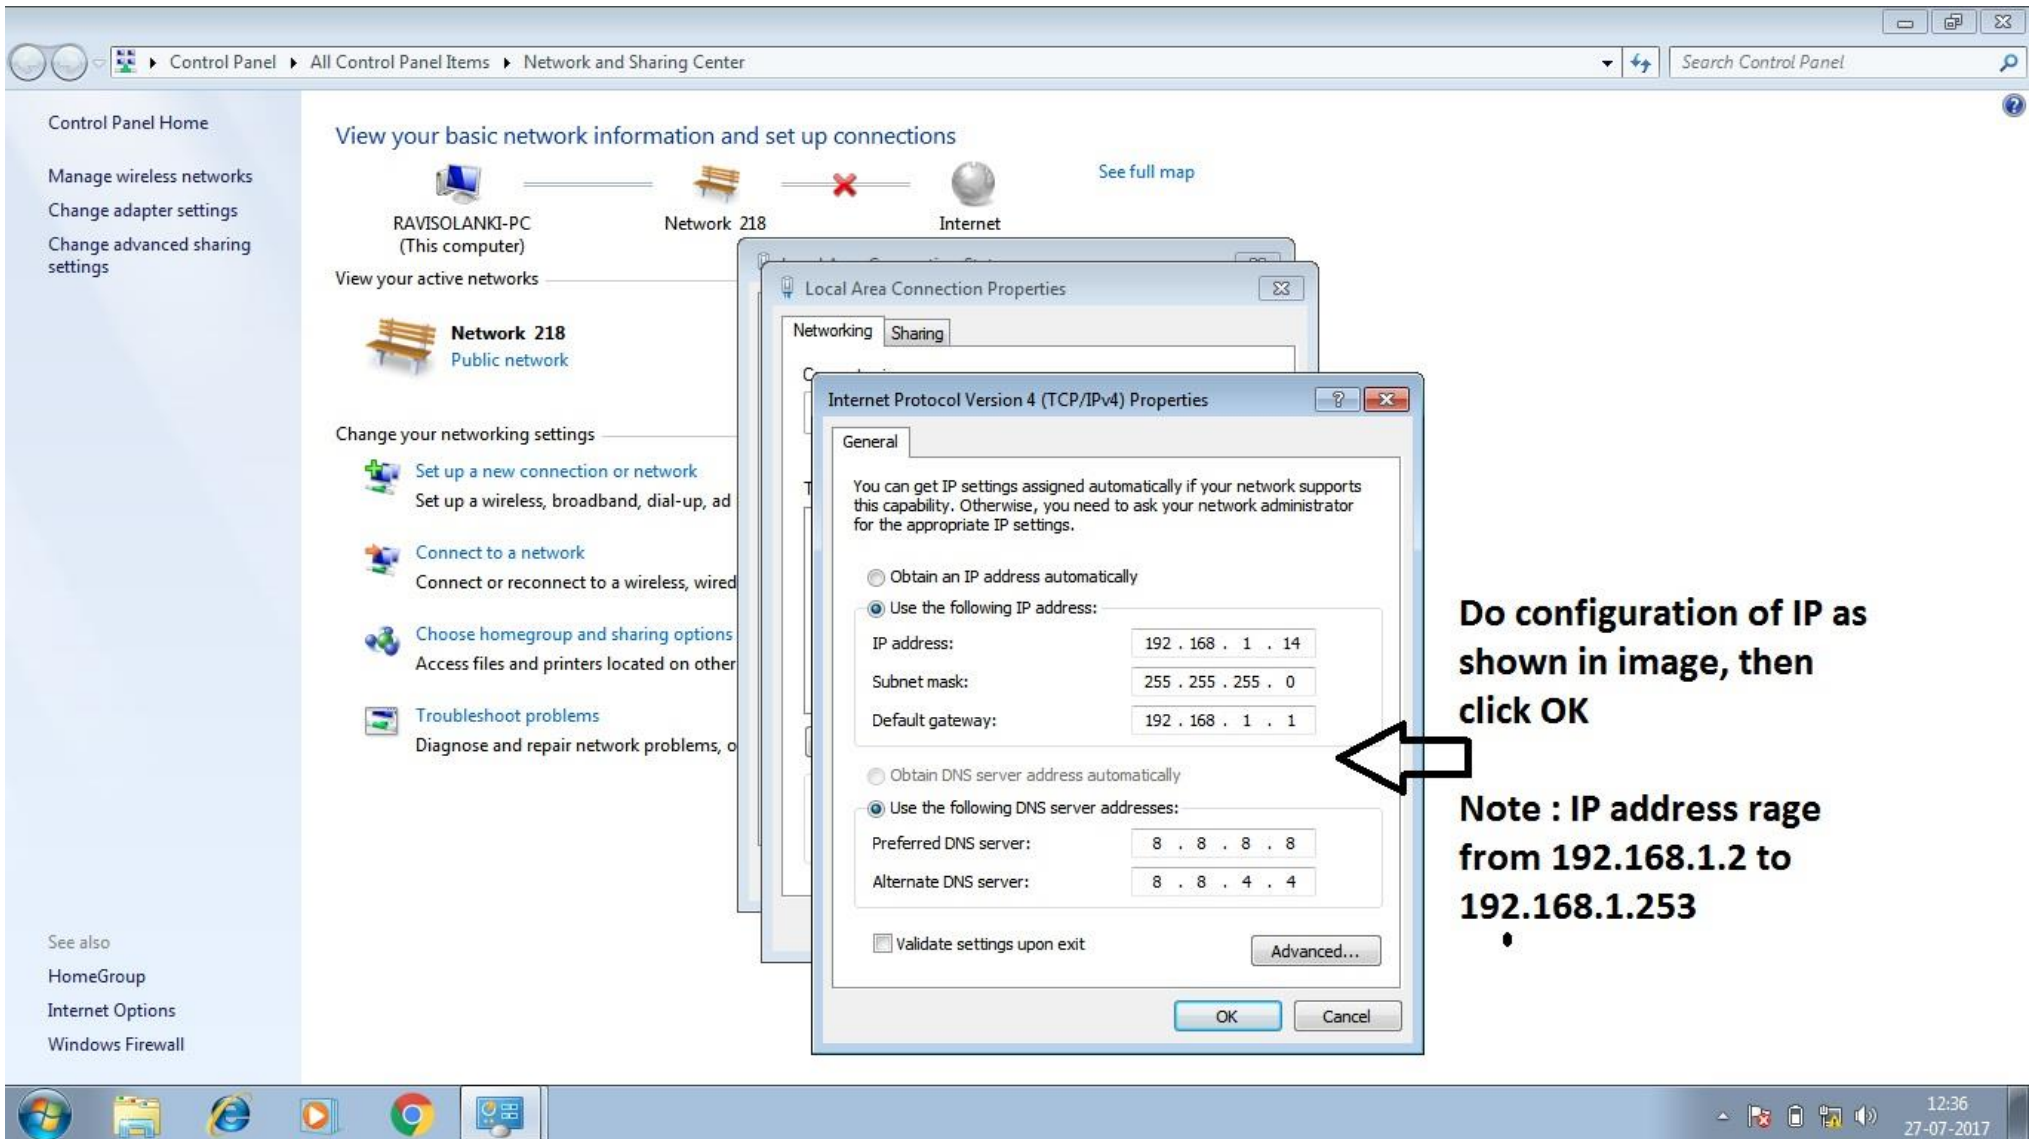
Control Panel ▸ All Control Panel Items ▸ Network and Sharing Center

Search Control Panel

Control Panel Home

Manage wireless networks

Change adapter settings

Change advanced sharing settings

View your basic network information and set up connections

See full map

RAVISOLANKI-PC (This computer)

Network 218

Internet

View your active networks

Network 218
Public network

Change your networking settings

Set up a new connection or network
Set up a wireless, broadband, dial-up, ad

Connect to a network
Connect or reconnect to a wireless, wired

Choose homegroup and sharing options
Access files and printers located on other

Troubleshoot problems
Diagnose and repair network problems, o

See also

HomeGroup

Internet Options

Windows Firewall

Local Area Connection Properties

Networking Sharing

Internet Protocol Version 4 (TCP/IPv4) Properties

General

You can get IP settings assigned automatically if your network supports this capability. Otherwise, you need to ask your network administrator for the appropriate IP settings.

Obtain an IP address automatically

Use the following IP address:

IP address: 192 . 168 . 1 . 14

Subnet mask: 255 . 255 . 255 . 0

Default gateway: 192 . 168 . 1 . 1

Obtain DNS server address automatically

Use the following DNS server addresses:

Preferred DNS server: 8 . 8 . 8 . 8

Alternate DNS server: 8 . 8 . 4 . 4

Validate settings upon exit

Advanced...

OK Cancel

Do configuration of IP as shown in image, then click OK

Note : IP address rage from 192.168.1.2 to 192.168.1.253

12:36
27-07-2017